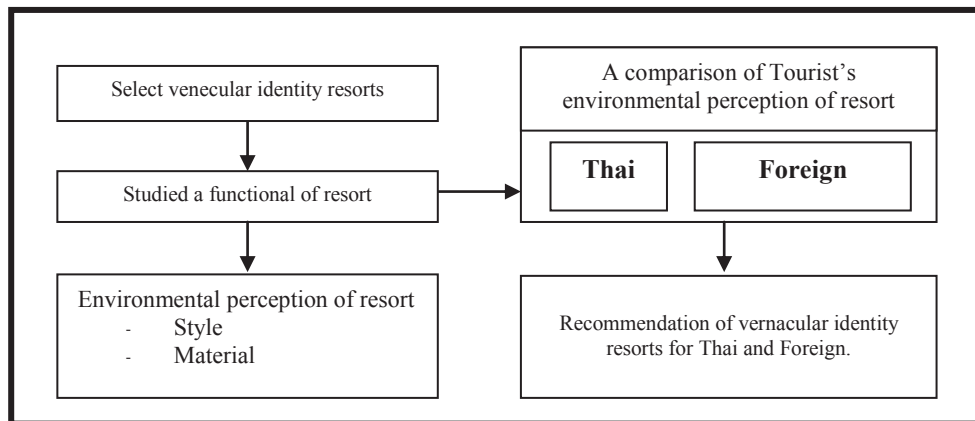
Select venecular identity resorts

Studied a functional of resort

Environmental perception of resort
- Style
- Material

A comparison of Tourist's environmental perception of resort

**Thai**

**Foreign**

Recommendation of vernacular identity resorts for Thai and Foreign.